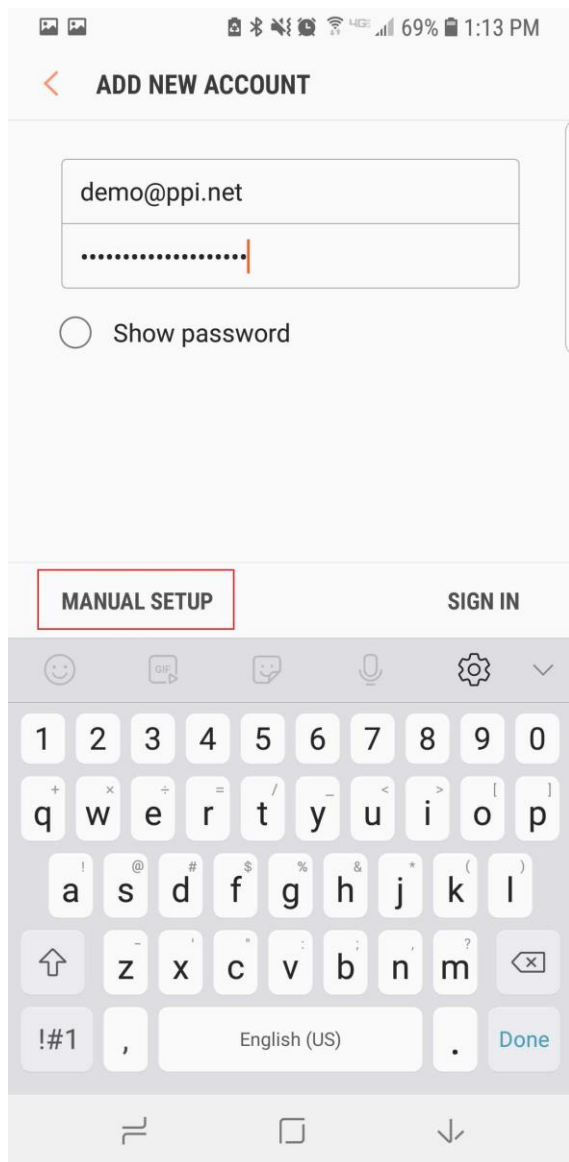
4G 69% 1:13 PM

ADD NEW ACCOUNT

demo@ppi.net

••••••••••••••••••

Show password

MANUAL SETUP

SIGN IN

GIF

1 2 3 4 5 6 7 8 9 0

+ × ÷ = / _ < > [ ]
q w e r t y u i o p

! @ # $ % & * ( )
a s d f g h j k l

- ' " : ; , ?
z x c v b n m

!#1 , English (US) . Done